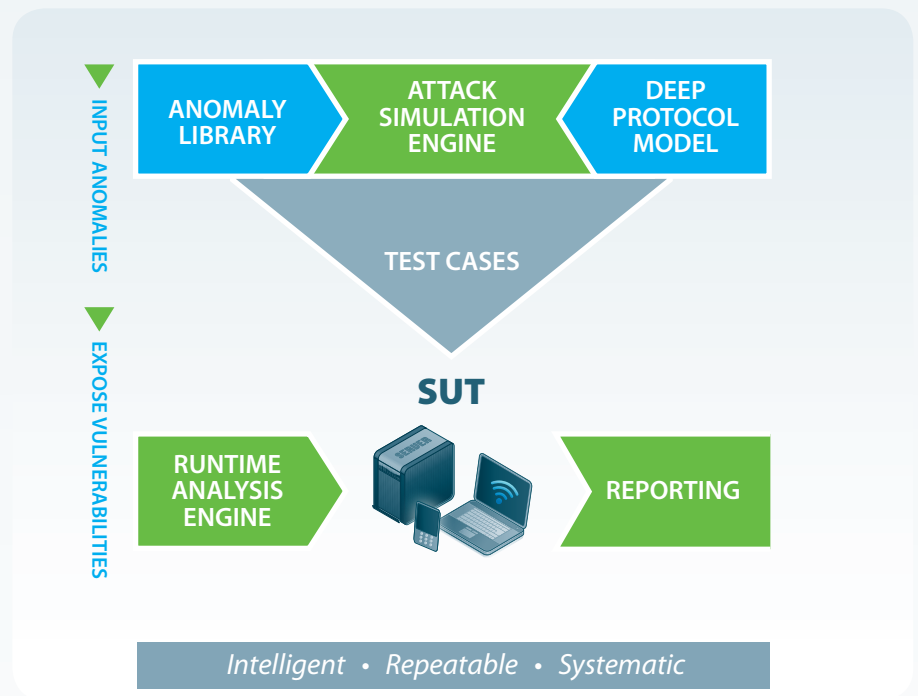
INPUT ANOMALIES

ANOMALY LIBRARY

ATTACK SIMULATION ENGINE

DEEP PROTOCOL MODEL

TEST CASES

EXPOSE VULNERABILITIES

SUT

RUNTIME ANALYSIS ENGINE

SERVER

REPORTING

Intelligent • Repeatable • Systematic